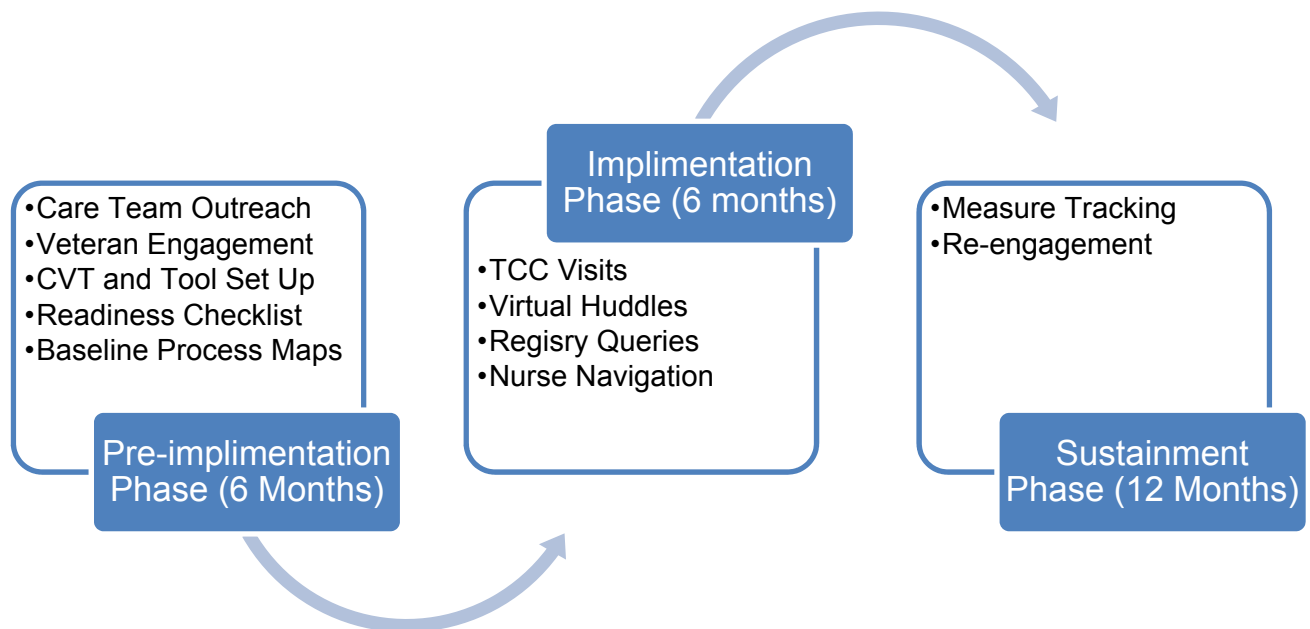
•Care Team Outreach
•Veteran Engagement
•CVT and Tool Set Up
•Readiness Checklist
•Baseline Process Maps

Pre-implimentation Phase (6 Months)

Implimentation Phase (6 months)

•TCC Visits
•Virtual Huddles
•Regisry Queries
•Nurse Navigation

•Measure Tracking
•Re-engagement

Sustainment Phase (12 Months)